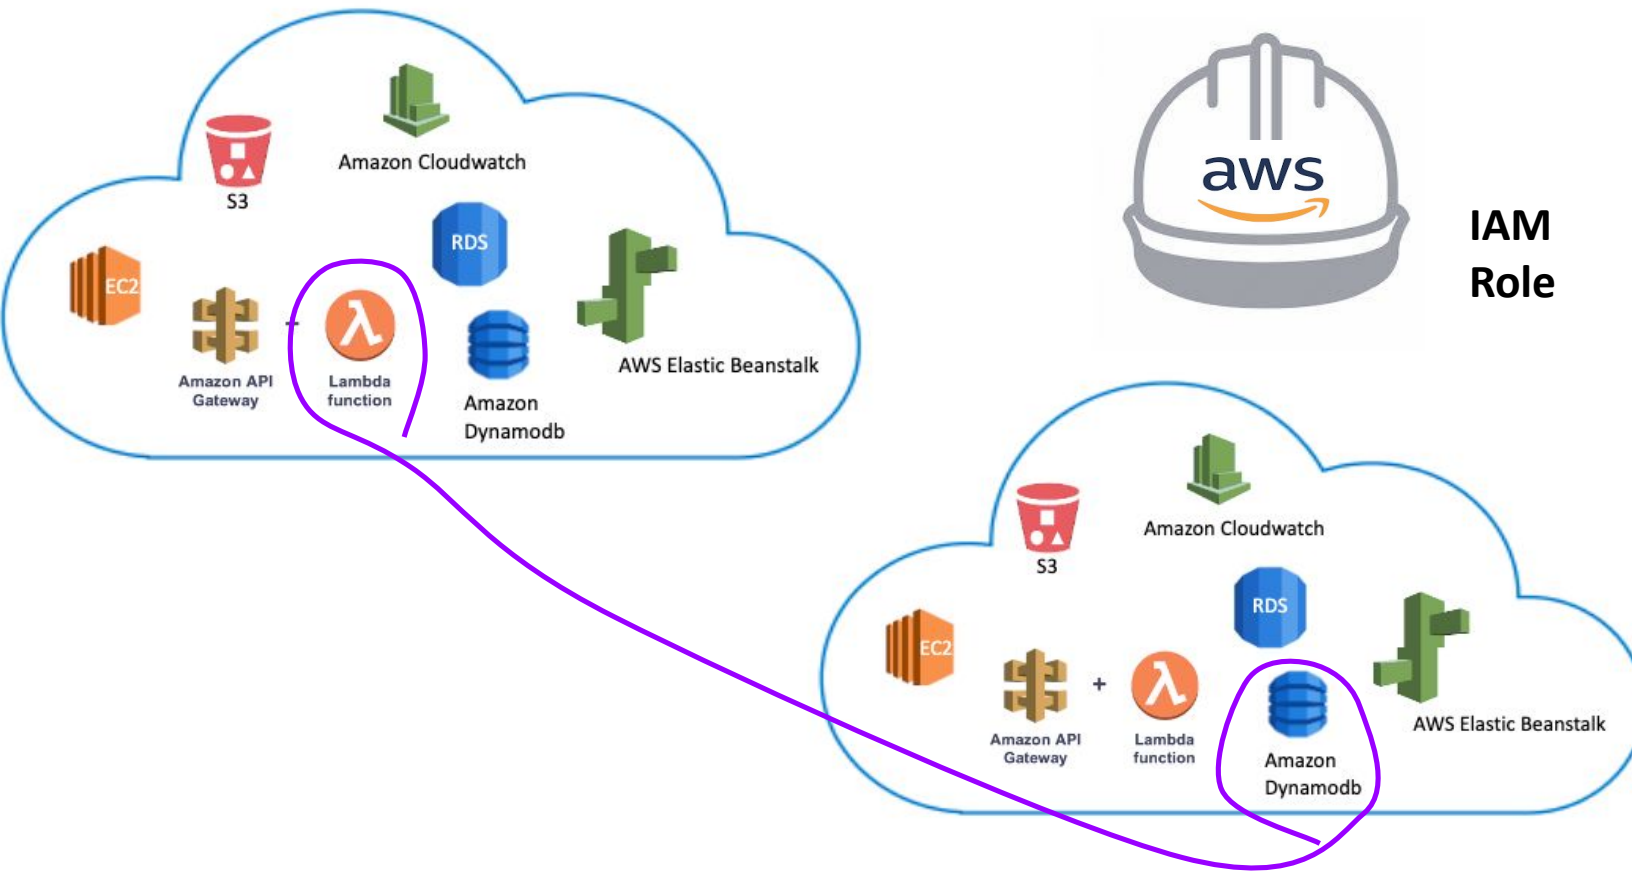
Amazon Cloudwatch
S3
RDS
EC2
Amazon API Gateway
+
Lambda function
Amazon Dynamodb
AWS Elastic Beanstalk

aws
IAM Role

Amazon Cloudwatch
S3
RDS
EC2
Amazon API Gateway
+
Lambda function
Amazon Dynamodb
AWS Elastic Beanstalk